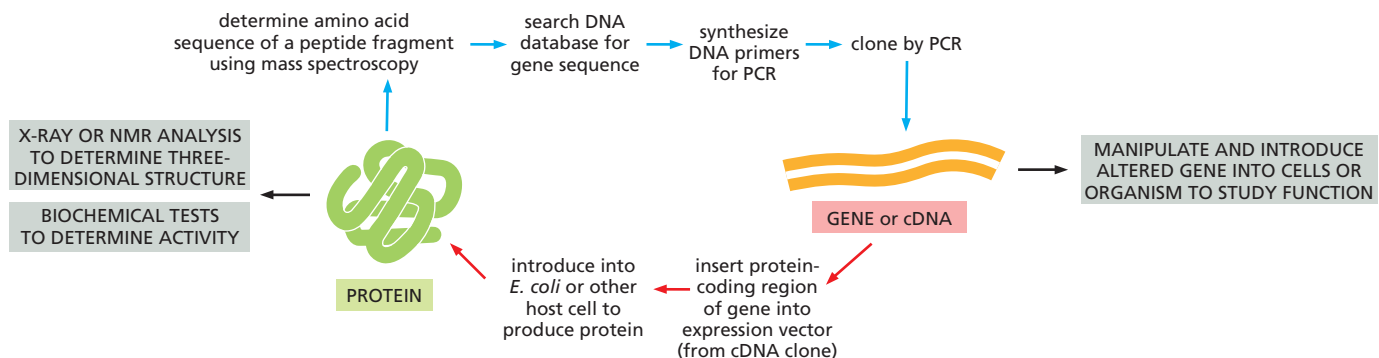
determine amino acid sequence of a peptide fragment using mass spectroscopy

search DNA database for gene sequence

synthesize DNA primers for PCR

clone by PCR

X-RAY OR NMR ANALYSIS TO DETERMINE THREE-DIMENSIONAL STRUCTURE

BIOCHEMICAL TESTS TO DETERMINE ACTIVITY

MANIPULATE AND INTRODUCE ALTERED GENE INTO CELLS OR ORGANISM TO STUDY FUNCTION

GENE or cDNA

PROTEIN

introduce into E. coli or other host cell to produce protein

insert protein-coding region of gene into expression vector (from cDNA clone)